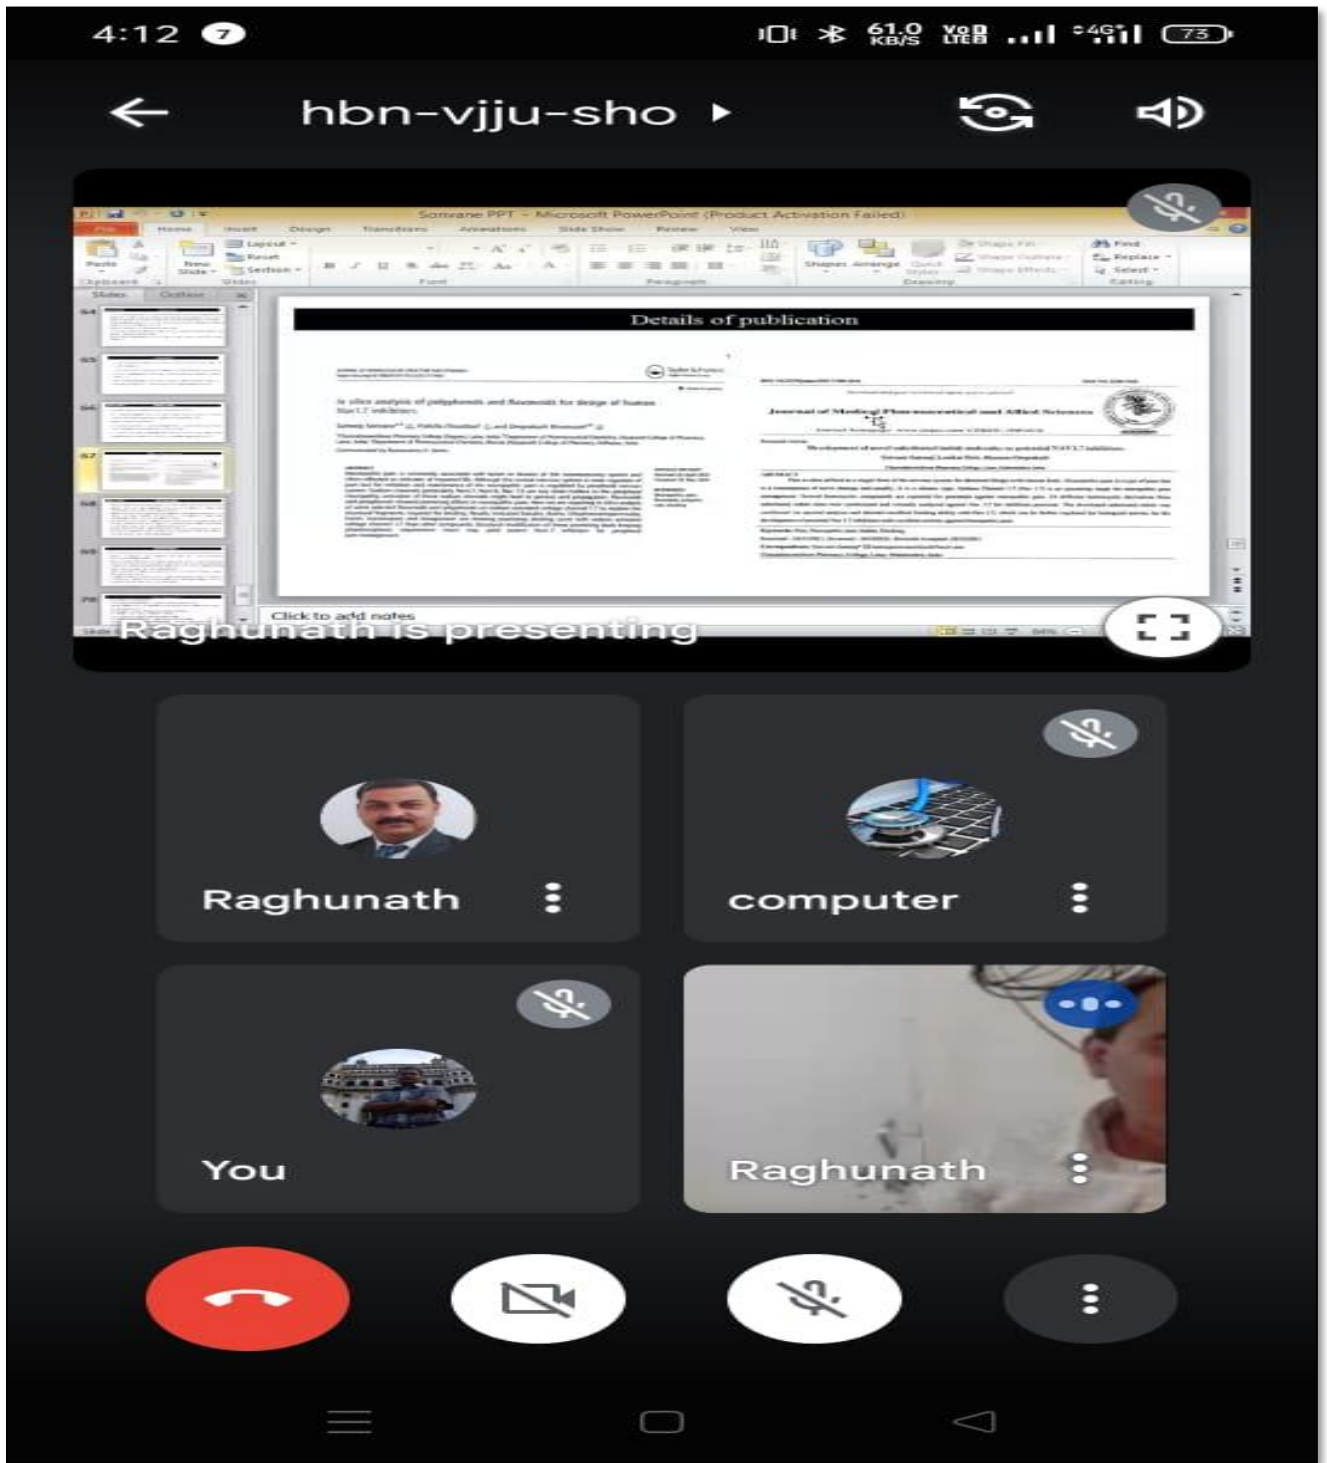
4:12 7
61.0 KB/S VoB LTE8 4G 73

hbn-vjju-sho

Sonvane PPT - Microsoft PowerPoint (Product Activation Failed)

File Home Insert Design Transitions Animations Slide Show Review View

Paste Clipboard New Slide Layout Reset Section Slides Font Paragraph Shapes Arrange Quick Styles Shape Fill Shape Outline Shape Effects Drawing Find Replace Select Editing

Slides Outline

Details of publication

Journal of Medical Pharmaceutical and Allied Sciences

Click to add notes

Raghunath is presenting

Raghunath

computer

You

Raghunath